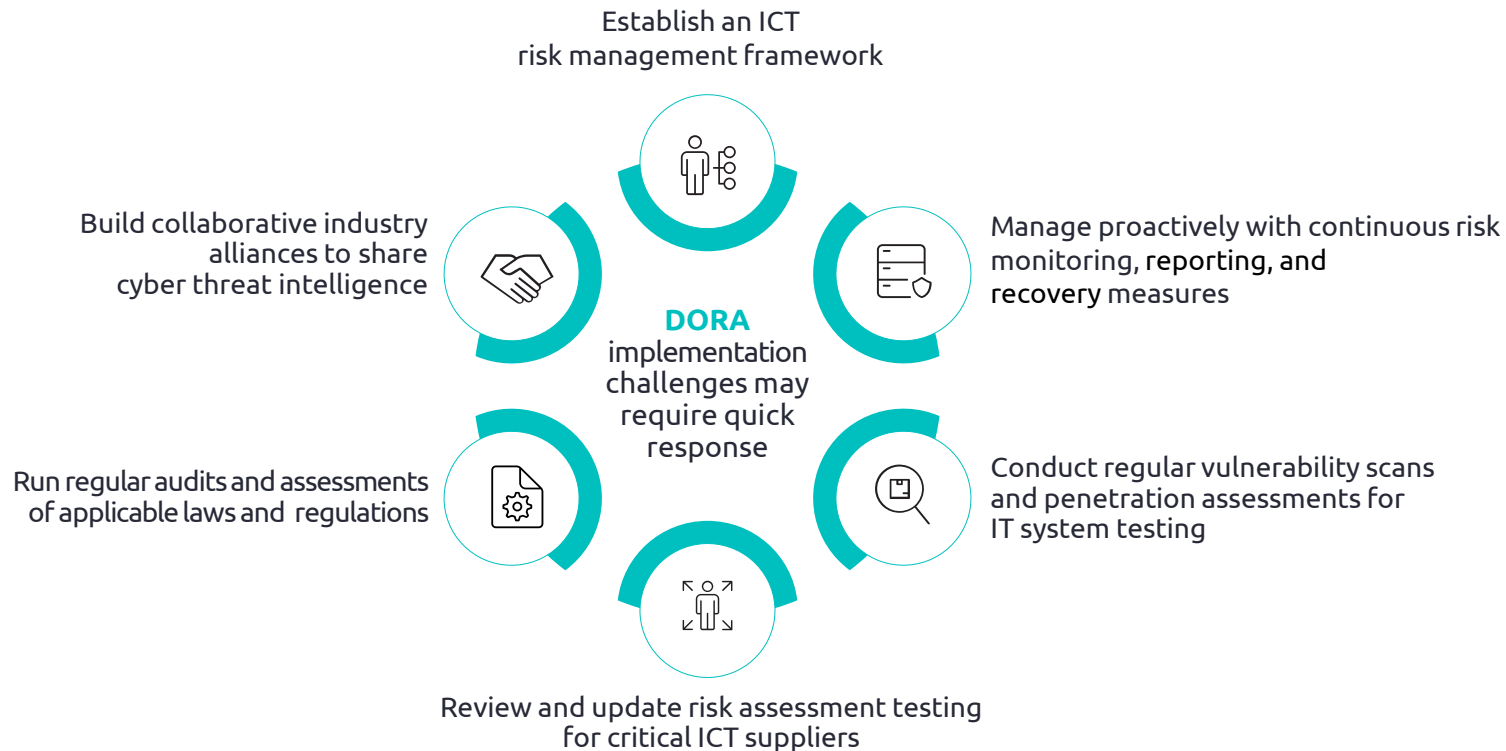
Establish an ICT risk management framework

Manage proactively with continuous risk monitoring, reporting, and recovery measures

Conduct regular vulnerability scans and penetration assessments for IT system testing

Review and update risk assessment testing for critical ICT suppliers

Run regular audits and assessments of applicable laws and regulations

Build collaborative industry alliances to share cyber threat intelligence

DORA implementation challenges may require quick response